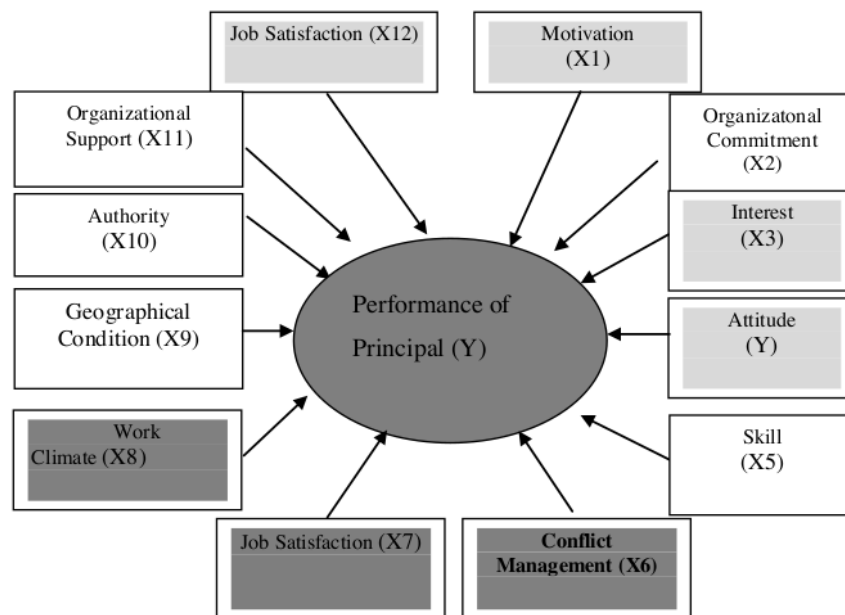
Job Satisfaction (X12)

Motivation (X1)

Organizational Support (X11)

Organizatonal Commitment (X2)

Authority (X10)

Interest (X3)

Geographical Condition (X9)

Performance of Principal (Y)

Attitude (Y)

Work Climate (X8)

Skill (X5)

Job Satisfaction (X7)

**Conflict Management (X6)**